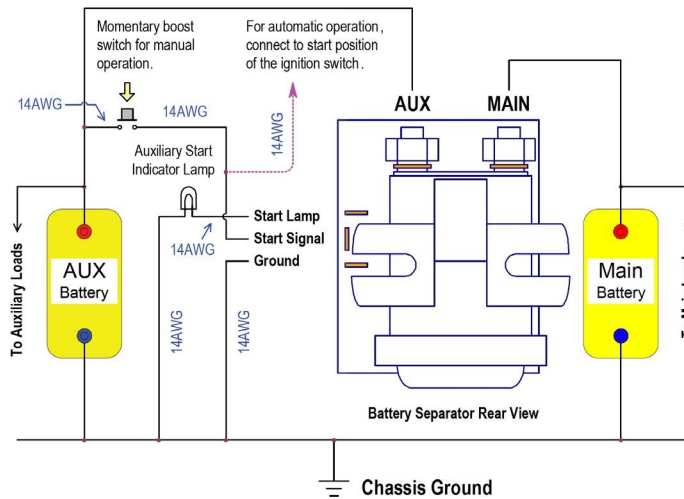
Momentary boost switch for manual operation.

For automatic operation, connect to start position of the ignition switch.

14AWG

14AWG

14AWG

Auxiliary Start Indicator Lamp

AUX

MAIN

Start Lamp

Start Signal

Ground

14AWG

To Auxiliary Loads

AUX Battery

14AWG

14AWG

Main Battery

Battery Separator Rear View

Chassis Ground